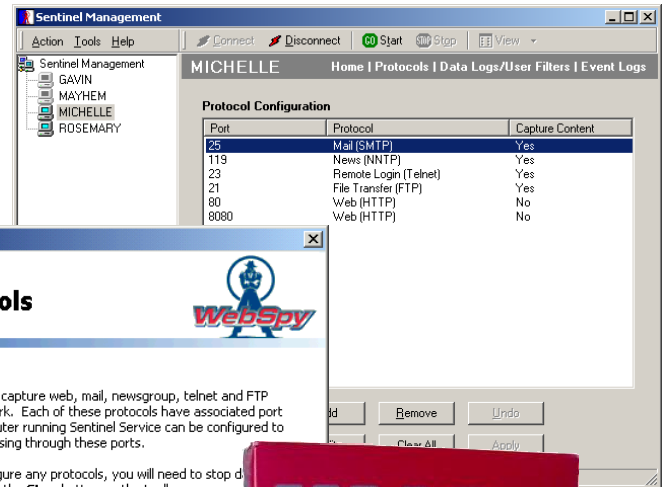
Sentinel Management

Action Tools Help

Connect Disconnect Start Stop View

Sentinel Management
GAVIN
MAYHEM
MICHELLE
ROSEMARY

MICHELLE

Home | Protocols | Data Logs/User Filters | Event Logs

Protocol Configuration

| Port | Protocol | Capture Content |
|---|---|---|
| 25 | Mail (SMTP) | Yes |
| 119 | News (NNTP) | Yes |
| 23 | Remote Login (Telnet) | Yes |
| 21 | File Transfer (FTP) | Yes |
| 80 | Web (HTTP) | No |
| 8080 | Web (HTTP) | No |

ols

WebSpy

capture web, mail, newsgroup, telnet and FTP rk. Each of these protocols have associated port uter running Sentinel Service can be configured to sing through these ports.

gure any protocols, you will need to stop d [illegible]

dd Remove Undo

Clear All Apply